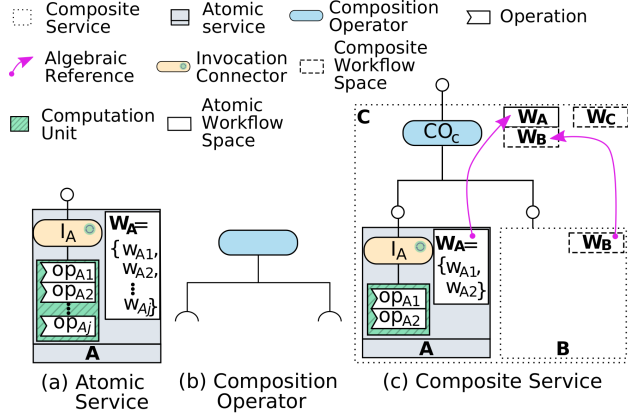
Composite Service

Atomic service

Composition Operator

Operation

Algebraic Reference

Invocation Connector

Composite Workflow Space

Computation Unit

Atomic Workflow Space

$I_A$

$op_{A1}$

$op_{A2}$

$op_{Aj}$

$W_A$= {$w_{A1}$, $w_{A2}$, ⋮ $w_{Aj}$}

A

(a) Atomic Service

(b) Composition Operator

C

$CO_c$

$W_A$

$W_C$

$W_B$

$I_A$

$op_{A1}$

$op_{A2}$

$W_A$= {$w_{A1}$, $w_{A2}$}

$W_B$

A

B

(c) Composite Service